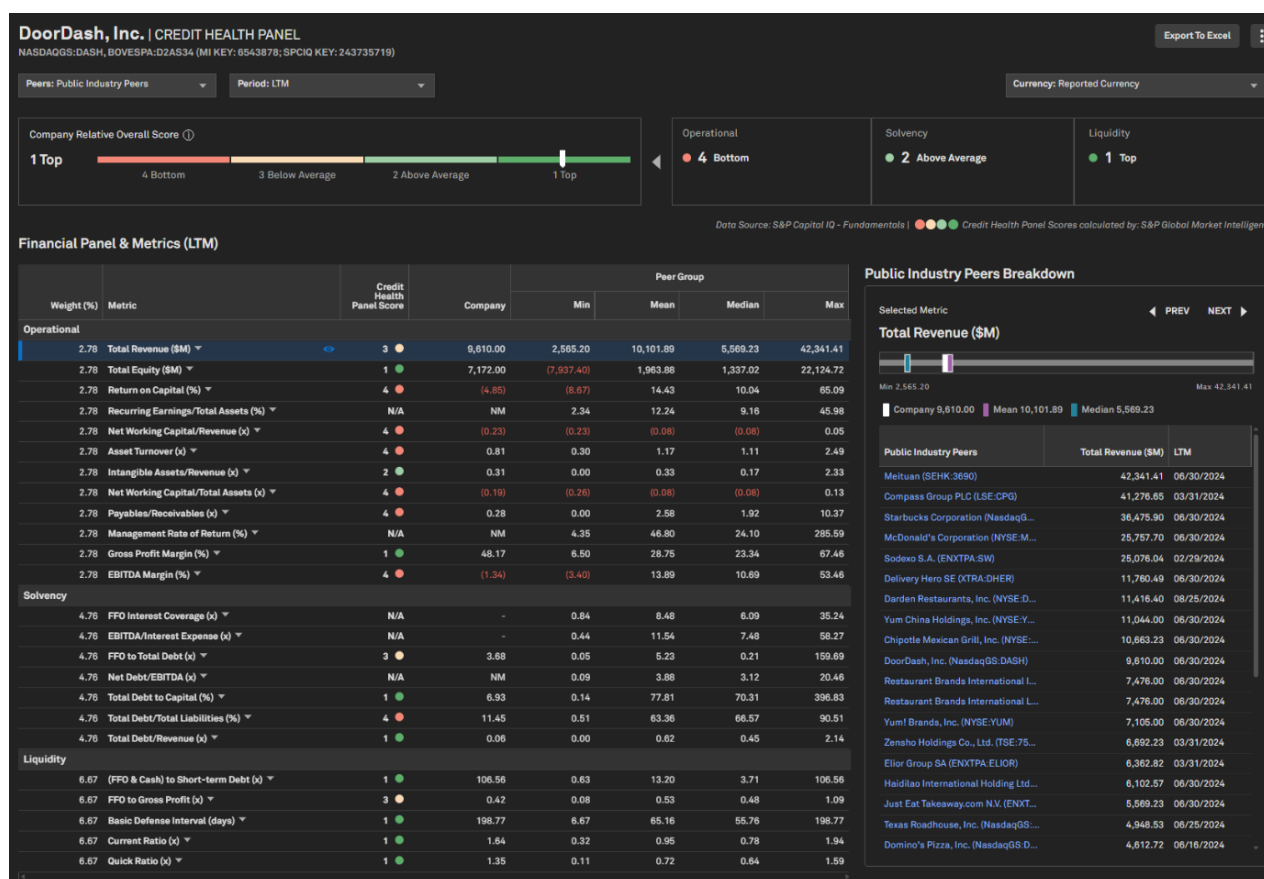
DoorDash, Inc. | CREDIT HEALTH PANEL
NASDAQGS:DASH, BOVESPA:D2AS34 (MI KEY: 6543878; SPCIQ KEY: 243735719)

Export To Excel

Peers: Public Industry Peers
Period: LTM
Currency: Reported Currency

Company Relative Overall Score ⓘ
1 Top
4 Bottom
3 Below Average
2 Above Average
1 Top

Operational
4 Bottom
Solvency
2 Above Average
Liquidity
1 Top

Data Source: S&P Capital IQ - Fundamentals | Credit Health Panel Scores calculated by: S&P Global Market Intellig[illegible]

Financial Panel & Metrics (LTM)

| Weight (%) | Metric | Credit Health Panel Score | Company | Peer Group Min | Mean | Median | Max |
|---|---|---|---|---|---|---|---|
| Operational | | | | | | | |
| 2.78 | Total Revenue ($M) | 3 | 9,610.00 | 2,565.20 | 10,101.89 | 5,569.23 | 42,341.41 |
| 2.78 | Total Equity ($M) | 1 | 7,172.00 | (7,937.40) | 1,963.88 | 1,337.02 | 22,124.72 |
| 2.78 | Return on Capital (%) | 4 | (4.85) | (8.67) | 14.43 | 10.04 | 65.09 |
| 2.78 | Recurring Earnings/Total Assets (%) | N/A | NM | 2.34 | 12.24 | 9.16 | 45.98 |
| 2.78 | Net Working Capital/Revenue (x) | 4 | (0.23) | (0.23) | (0.08) | (0.08) | 0.05 |
| 2.78 | Asset Turnover (x) | 4 | 0.81 | 0.30 | 1.17 | 1.11 | 2.49 |
| 2.78 | Intangible Assets/Revenue (x) | 2 | 0.31 | 0.00 | 0.33 | 0.17 | 2.33 |
| 2.78 | Net Working Capital/Total Assets (x) | 4 | (0.19) | (0.26) | (0.08) | (0.08) | 0.13 |
| 2.78 | Payables/Receivables (x) | 4 | 0.28 | 0.00 | 2.58 | 1.92 | 10.37 |
| 2.78 | Management Rate of Return (%) | N/A | NM | 4.35 | 46.80 | 24.10 | 285.59 |
| 2.78 | Gross Profit Margin (%) | 1 | 48.17 | 6.50 | 28.75 | 23.34 | 67.46 |
| 2.78 | EBITDA Margin (%) | 4 | (1.34) | (3.40) | 13.89 | 10.69 | 53.46 |
| Solvency | | | | | | | |
| 4.76 | FFO Interest Coverage (x) | N/A | - | 0.84 | 8.48 | 6.09 | 35.24 |
| 4.76 | EBITDA/Interest Expense (x) | N/A | - | 0.44 | 11.54 | 7.48 | 58.27 |
| 4.76 | FFO to Total Debt (x) | 3 | 3.68 | 0.05 | 5.23 | 0.21 | 159.69 |
| 4.76 | Net Debt/EBITDA (x) | N/A | NM | 0.09 | 3.88 | 3.12 | 20.46 |
| 4.76 | Total Debt to Capital (%) | 1 | 6.93 | 0.14 | 77.81 | 70.31 | 396.83 |
| 4.76 | Total Debt/Total Liabilities (%) | 4 | 11.45 | 0.51 | 63.36 | 66.57 | 90.51 |
| 4.76 | Total Debt/Revenue (x) | 1 | 0.06 | 0.00 | 0.62 | 0.45 | 2.14 |
| Liquidity | | | | | | | |
| 6.67 | (FFO & Cash) to Short-term Debt (x) | 1 | 106.56 | 0.63 | 13.20 | 3.71 | 106.56 |
| 6.67 | FFO to Gross Profit (x) | 3 | 0.42 | 0.08 | 0.53 | 0.48 | 1.09 |
| 6.67 | Basic Defense Interval (days) | 1 | 198.77 | 6.67 | 65.16 | 55.76 | 198.77 |
| 6.67 | Current Ratio (x) | 1 | 1.64 | 0.32 | 0.95 | 0.78 | 1.94 |
| 6.67 | Quick Ratio (x) | 1 | 1.35 | 0.11 | 0.72 | 0.64 | 1.59 |

Public Industry Peers Breakdown

Selected Metric
PREV NEXT
Total Revenue ($M)
Min 2,565.20
Max 42,341.41
Company 9,610.00 Mean 10,101.89 Median 5,569.23

| Public Industry Peers | Total Revenue ($M) | LTM |
|---|---|---|
| Meituan (SEHK:3690) | 42,341.41 | 06/30/2024 |
| Compass Group PLC (LSE:CPG) | 41,276.65 | 03/31/2024 |
| Starbucks Corporation (NasdaqG... | 36,475.90 | 06/30/2024 |
| McDonald's Corporation (NYSE:M... | 25,757.70 | 06/30/2024 |
| Sodexo S.A. (ENXTPA:SW) | 25,076.04 | 02/29/2024 |
| Delivery Hero SE (XTRA:DHER) | 11,760.49 | 06/30/2024 |
| Darden Restaurants, Inc. (NYSE:D... | 11,416.40 | 08/25/2024 |
| Yum China Holdings, Inc. (NYSE:Y... | 11,044.00 | 06/30/2024 |
| Chipotle Mexican Grill, Inc. (NYSE:... | 10,663.23 | 06/30/2024 |
| DoorDash, Inc. (NasdaqGS:DASH) | 9,610.00 | 06/30/2024 |
| Restaurant Brands International I... | 7,476.00 | 06/30/2024 |
| Restaurant Brands International L... | 7,476.00 | 06/30/2024 |
| Yum! Brands, Inc. (NYSE:YUM) | 7,105.00 | 06/30/2024 |
| Zensho Holdings Co., Ltd. (TSE:75... | 6,692.23 | 03/31/2024 |
| Elior Group SA (ENXTPA:ELIOR) | 6,362.82 | 03/31/2024 |
| Haidilao International Holding Ltd.... | 6,102.57 | 06/30/2024 |
| Just Eat Takeaway.com N.V. (ENXT... | 5,569.23 | 06/30/2024 |
| Texas Roadhouse, Inc. (NasdaqGS:... | 4,948.53 | 06/25/2024 |
| Domino's Pizza, Inc. (NasdaqGS:D... | 4,612.72 | 06/16/2024 |